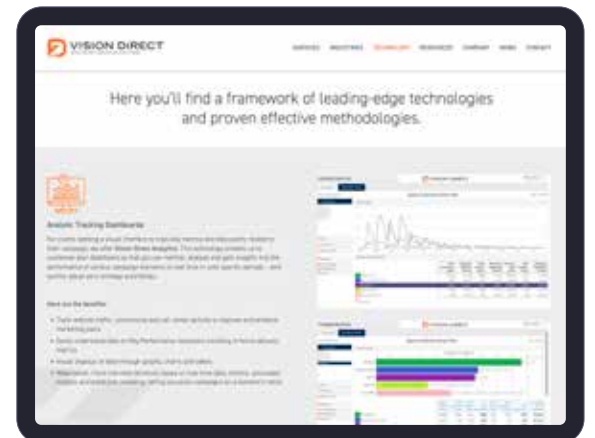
VISION DIRECT

SERVICES INDUSTRIES TECHNOLOGY RESOURCES COMPANY NEWS CONTACT

Here you'll find a framework of leading-edge technologies and proven effective methodologies.

Analytic Tracking Dashboards

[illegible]

Here are the benefits:

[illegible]